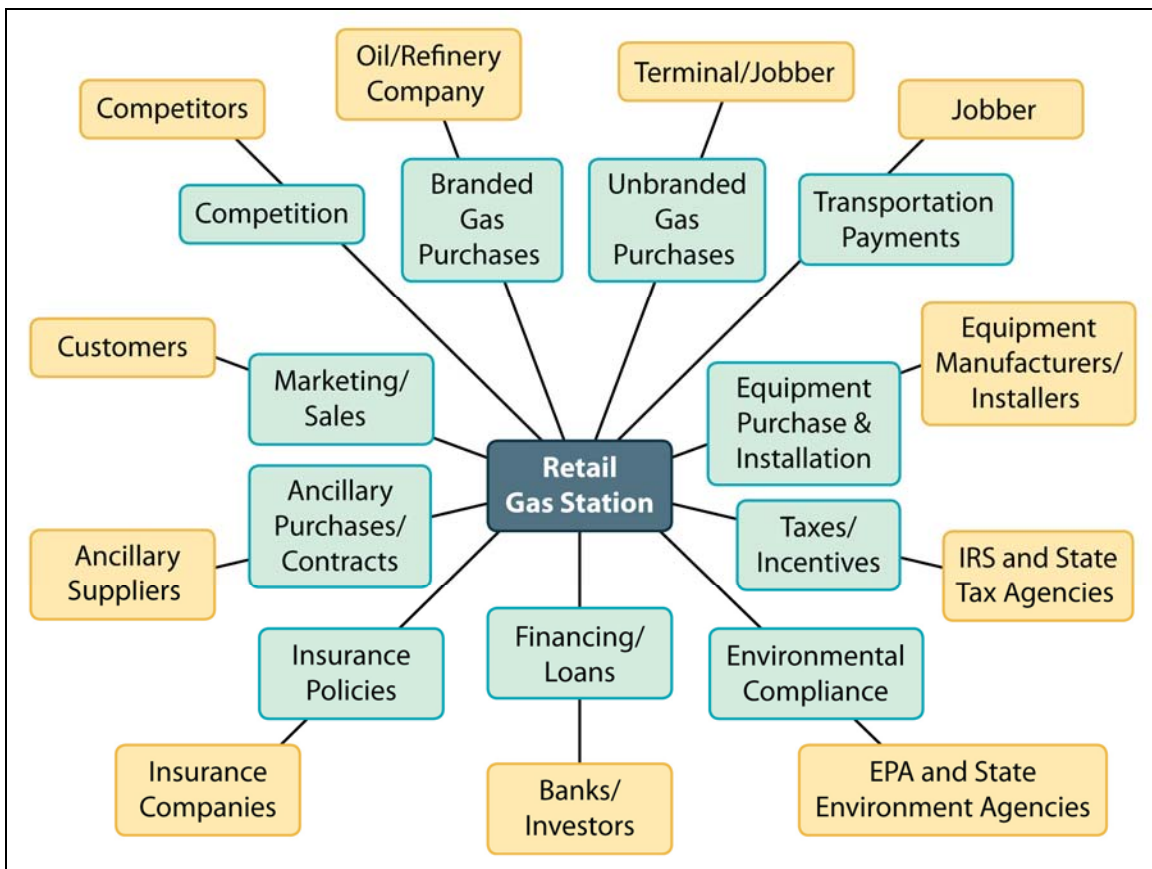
Oil/Refinery Company

Terminal/Jobber

Competitors

Jobber

Branded Gas Purchases

Unbranded Gas Purchases

Competition

Transportation Payments

Customers

Equipment Manufacturers/ Installers

Marketing/ Sales

Equipment Purchase & Installation

Retail Gas Station

Ancillary Purchases/ Contracts

Taxes/ Incentives

Ancillary Suppliers

IRS and State Tax Agencies

Insurance Policies

Financing/ Loans

Environmental Compliance

Insurance Companies

Banks/ Investors

EPA and State Environment Agencies